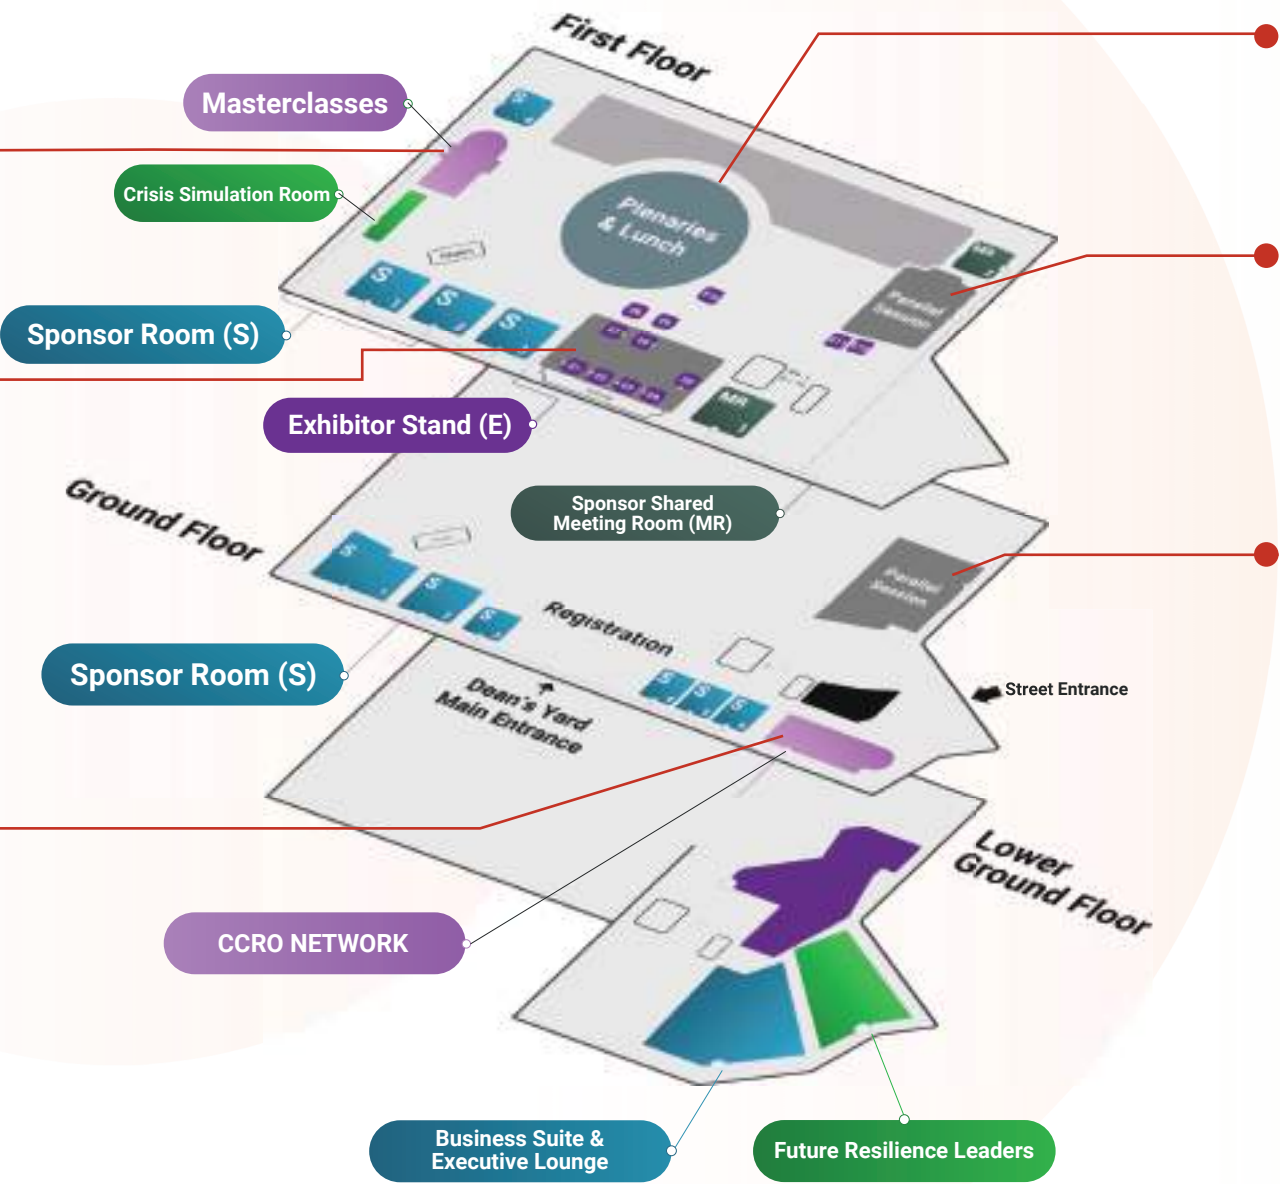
First Floor

Masterclasses

Crisis Simulation Room

Plenaries & Lunch

MR

Parallel Session

Sponsor Room (S)

S

S

S

Exhibitor Stand (E)

MR

Sponsor Shared Meeting Room (MR)

Ground Floor

S

S

S

Parallel Session

Registration

Sponsor Room (S)

S

S

S

Street Entrance

Dean's Yard Main Entrance

Lower Ground Floor

CCRO NETWORK

Business Suite & Executive Lounge

Future Resilience Leaders